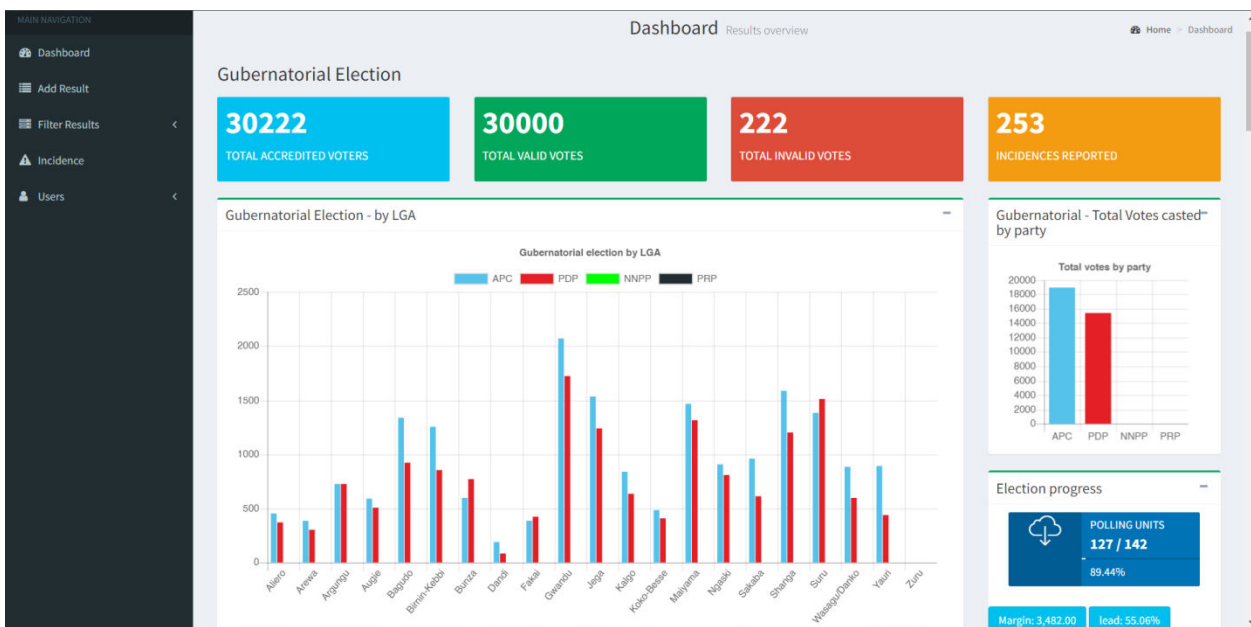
MAIN NAVIGATION

Dashboard

Add Result

Filter Results

Incidence

Users

Dashboard Results overview

Home > Dashboard

Gubernatorial Election

30222
TOTAL ACCREDITED VOTERS

30000
TOTAL VALID VOTES

222
TOTAL INVALID VOTES

253
INCIDENCES REPORTED

Gubernatorial Election - by LGA

Gubernatorial election by LGA

APC PDP NNPP PRP

2500
2000
1500
1000
500
0

Aliero Arewa Argungu Augie Bagudo Birnin-Kebbi Bunza Dandi Fakai Gwandu Jega Kalgo Koko-Besse Maiyama Ngaski Sakaba Shanga Suru Wasagu/Danko Yauri Zuru

Gubernatorial - Total Votes casted by party

Total votes by party

20000
18000
16000
14000
12000
10000
8000
6000
4000
2000
0

APC PDP NNPP PRP

Election progress

POLLING UNITS
127 / 142
89.44%

Margin: 3,482.00

lead: 55.06%